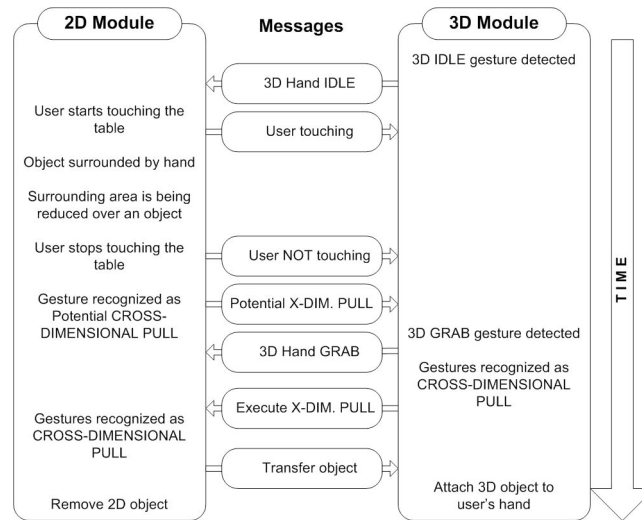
2D Module

Messages

3D Module

3D IDLE gesture detected

3D Hand IDLE

User starts touching the table

User touching

Object surrounded by hand

Surrounding area is being reduced over an object

User stops touching the table

User NOT touching

Gesture recognized as Potential CROSS-DIMENSIONAL PULL

Potential X-DIM. PULL

3D GRAB gesture detected

3D Hand GRAB

Gestures recognized as CROSS-DIMENSIONAL PULL

Execute X-DIM. PULL

Gestures recognized as CROSS-DIMENSIONAL PULL

Transfer object

Remove 2D object

Attach 3D object to user's hand

TIME